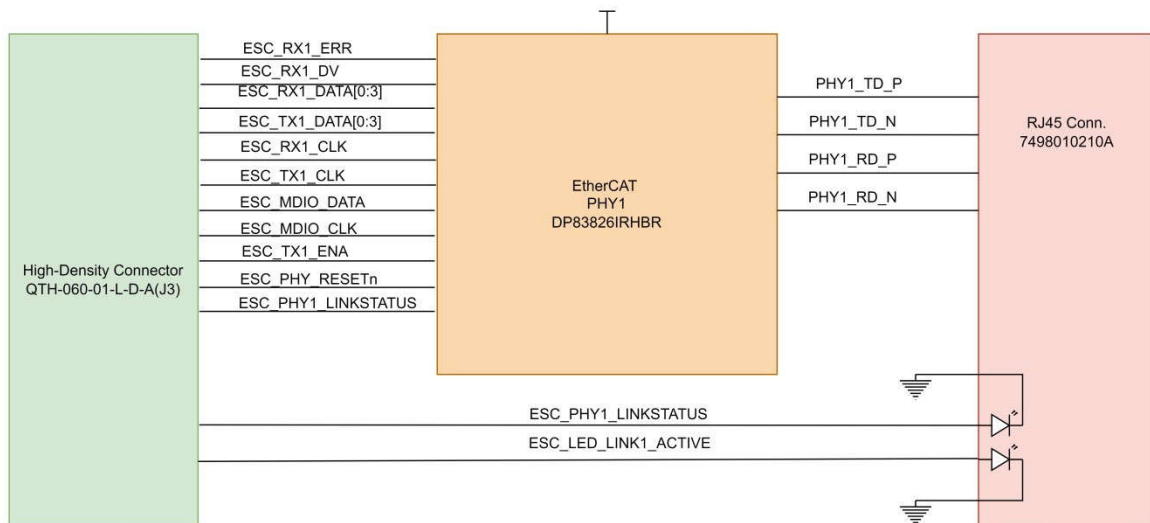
High-Density Connector
QTH-060-01-L-D-A(J3)

ESC_RX1_ERR
ESC_RX1_DV
ESC_RX1_DATA[0:3]
ESC_TX1_DATA[0:3]
ESC_RX1_CLK
ESC_TX1_CLK
ESC_MDIO_DATA
ESC_MDIO_CLK
ESC_TX1_ENA
ESC_PHY_RESETn
ESC_PHY1_LINKSTATUS

EtherCAT
PHY1
DP83826IRHBR

PHY1_TD_P
PHY1_TD_N
PHY1_RD_P
PHY1_RD_N

RJ45 Conn.
7498010210A

ESC_PHY1_LINKSTATUS
ESC_LED_LINK1_ACTIVE